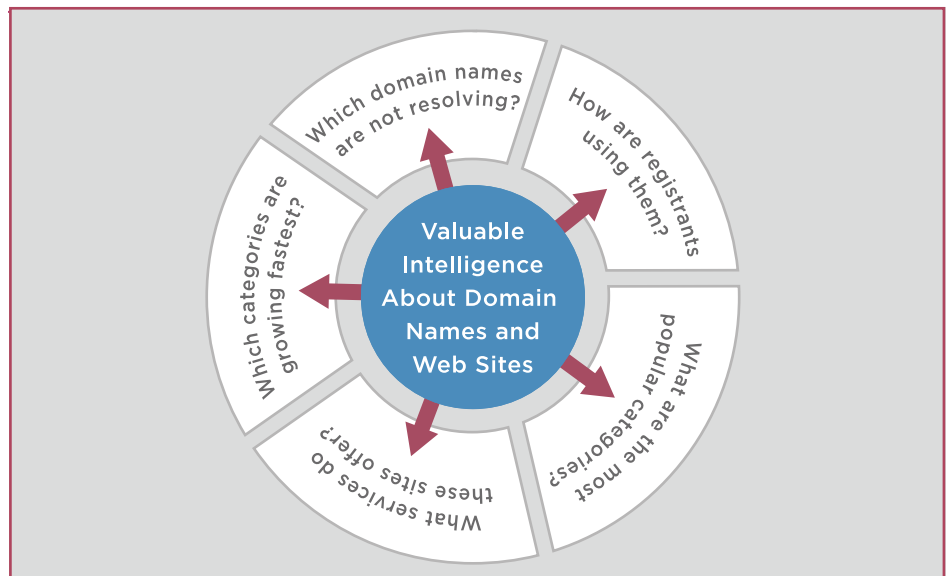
Valuable Intelligence About Domain Names and Web Sites

Which domain names are not resolving?

How are registrants using them?

What are the most popular categories?

What services do these sites offer?

Which categories are growing fastest?